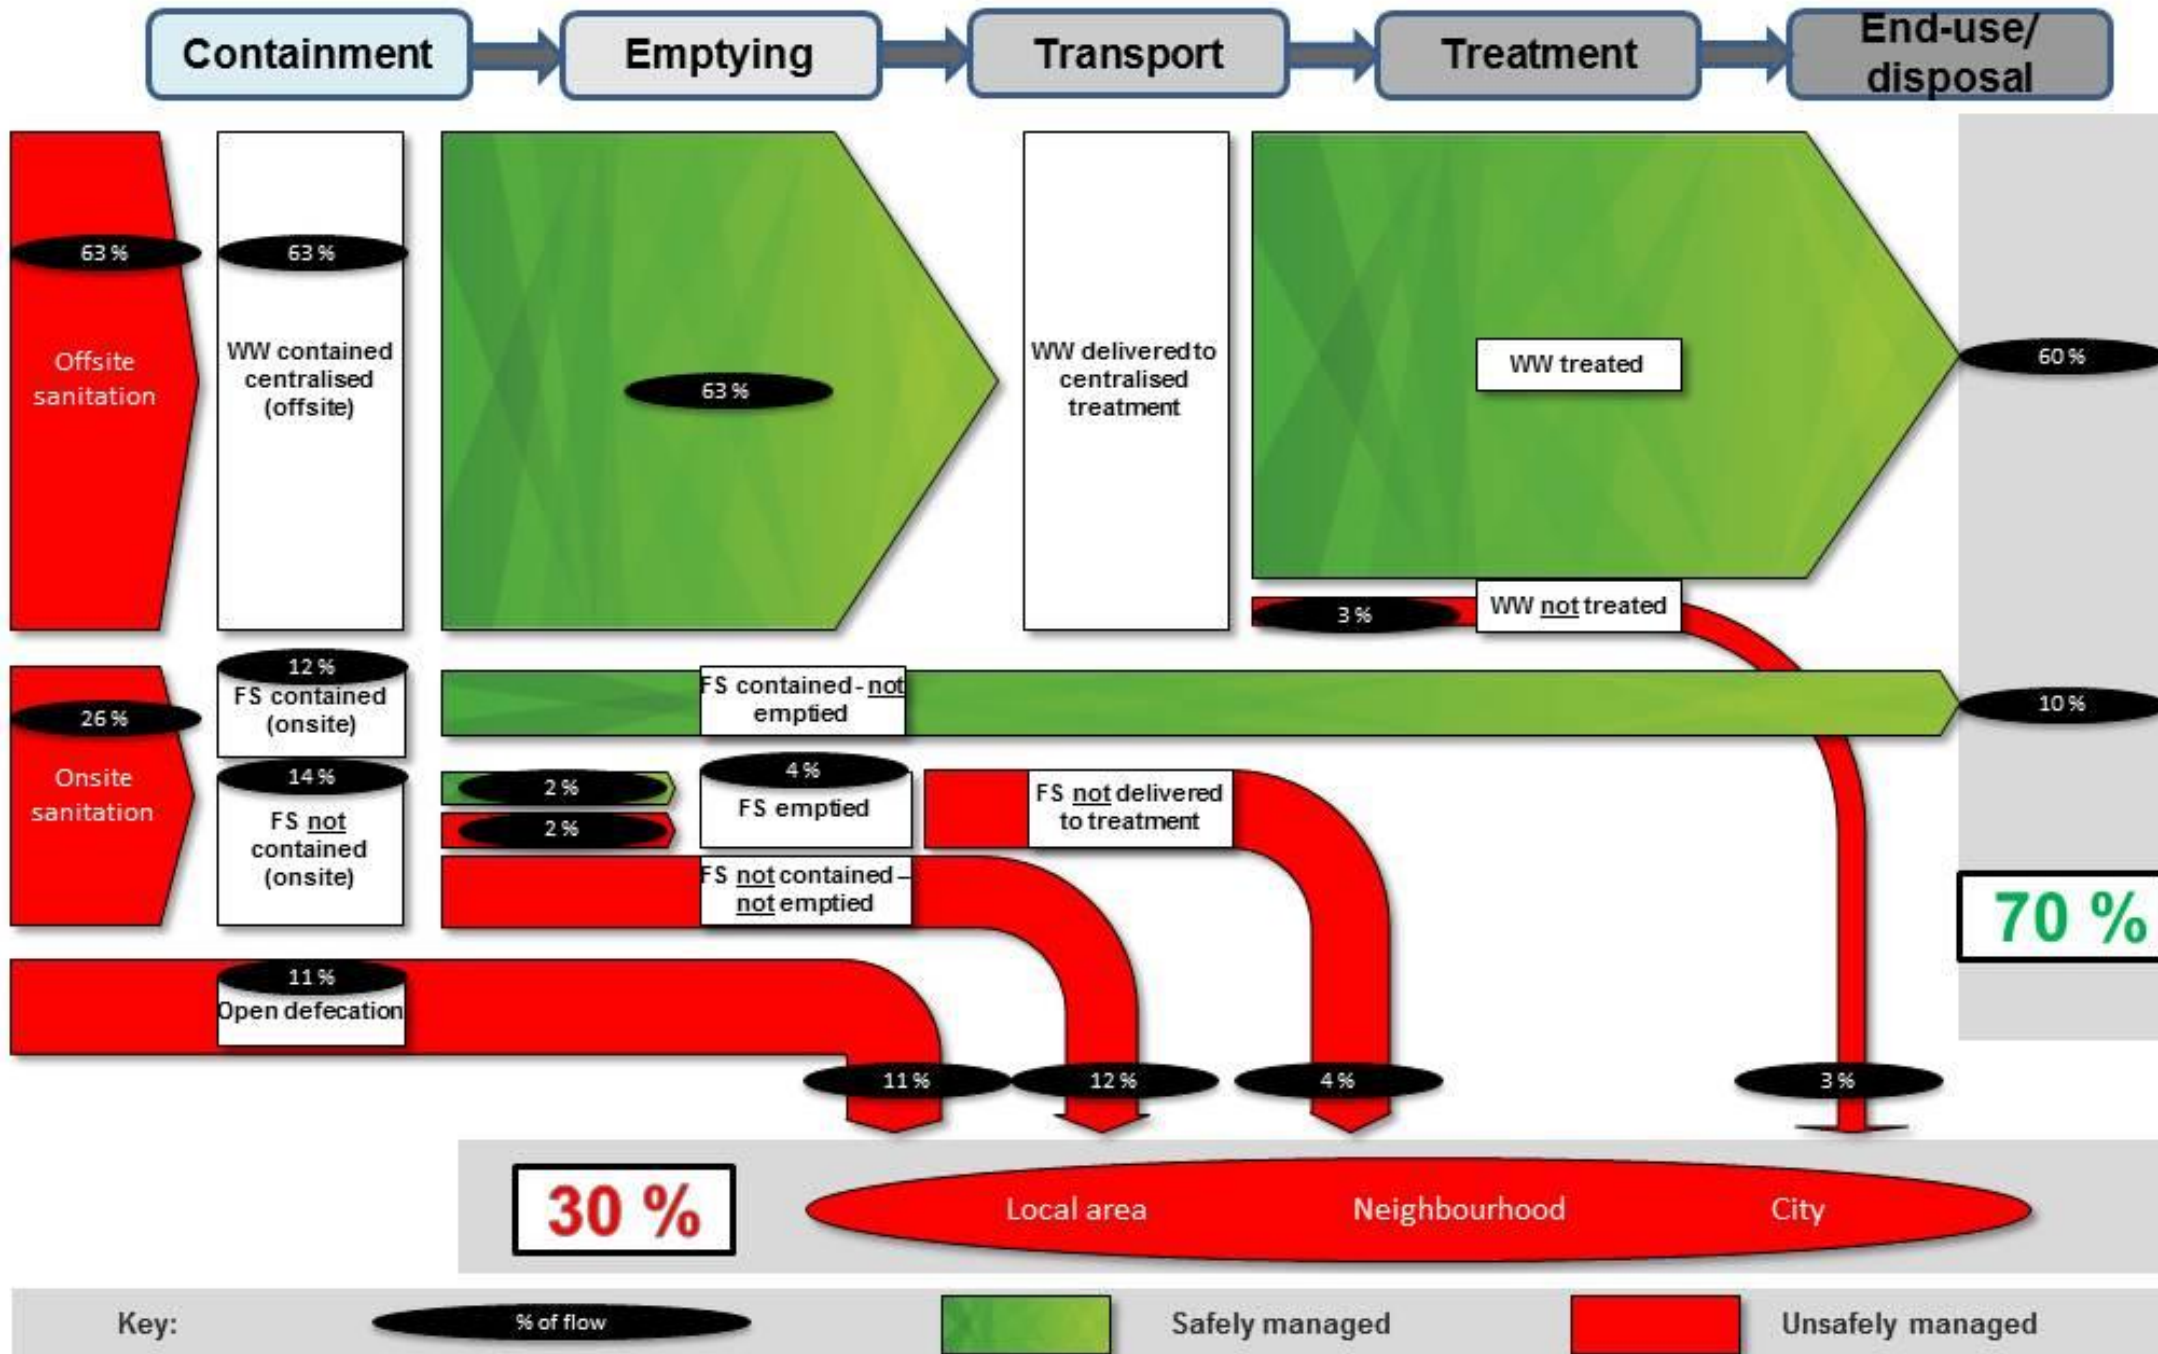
Containment
Emptying
Transport
Treatment
End-use/ disposal

63 %
Offsite sanitation

63 %
WW contained centralised (offsite)

63 %

WW delivered to centralised treatment

WW treated

60 %

3 %
WW not treated

26 %
Onsite sanitation

12 %
FS contained (onsite)

FS contained - not emptied

10 %

14 %
FS not contained (onsite)

2 %
2 %

4 %
FS emptied

FS not delivered to treatment

FS not contained – not emptied

70 %

11 %
Open defecation

11 %
12 %
4 %
3 %

30 %
Local area
Neighbourhood
City

Key:
% of flow
Safely managed
Unsafely managed